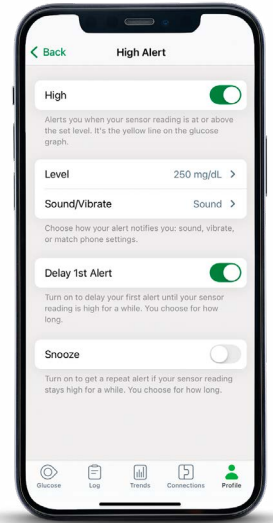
< Back High Alert

High

Alerts you when your sensor reading is at or above the set level. It's the yellow line on the glucose graph.

Level 250 mg/dL >

Sound/Vibrate Sound >

Choose how your alert notifies you: sound, vibrate, or match phone settings.

Delay 1st Alert

Turn on to delay your first alert until your sensor reading is high for a while. You choose for how long.

Snooze

Turn on to get a repeat alert if your sensor reading stays high for a while. You choose for how long.

Glucose Log Trends Connections Profile